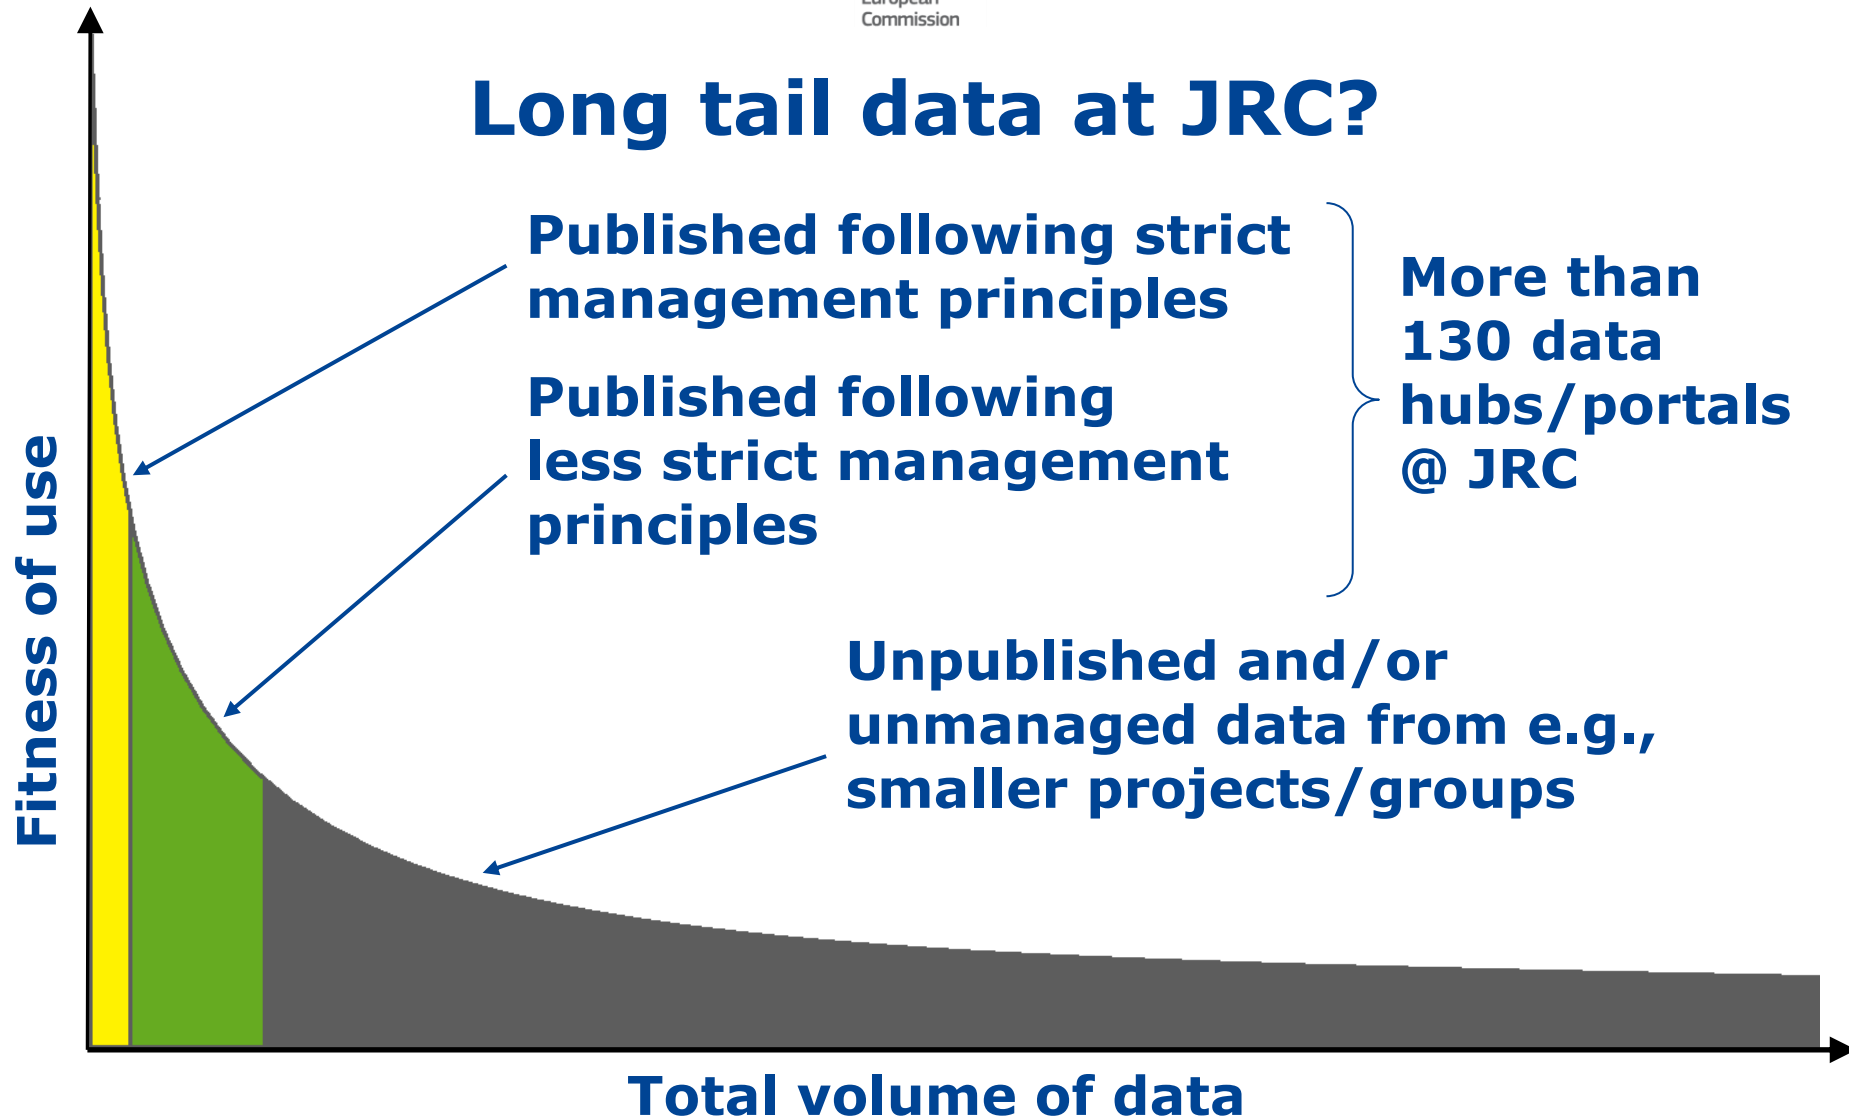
European Commission

Long tail data at JRC?

Published following strict management principles

Published following less strict management principles

More than 130 data hubs/portals @ JRC

Unpublished and/or unmanaged data from e.g., smaller projects/groups

Fitness of use

Total volume of data